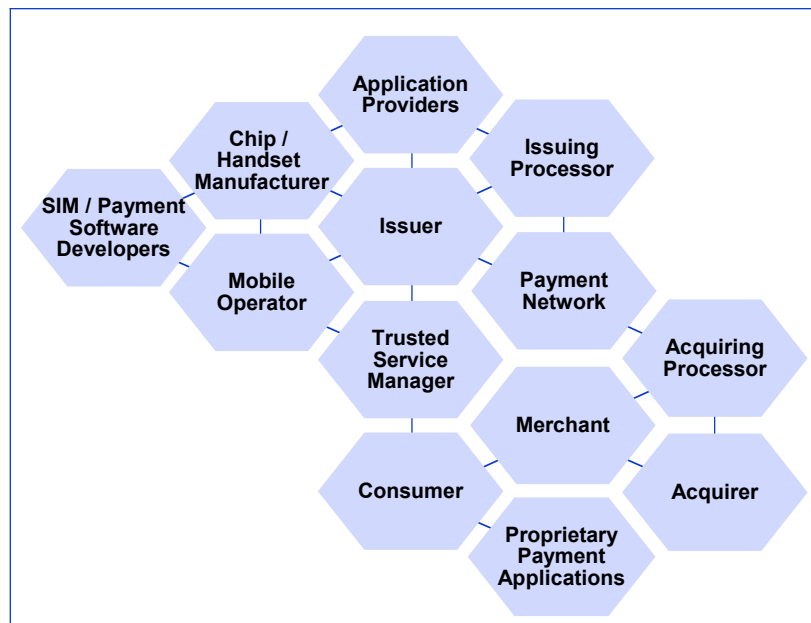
Application Providers

Chip / Handset Manufacturer

Issuing Processor

SIM / Payment Software Developers

Issuer

Mobile Operator

Payment Network

Trusted Service Manager

Acquiring Processor

Merchant

Consumer

Acquirer

Proprietary Payment Applications